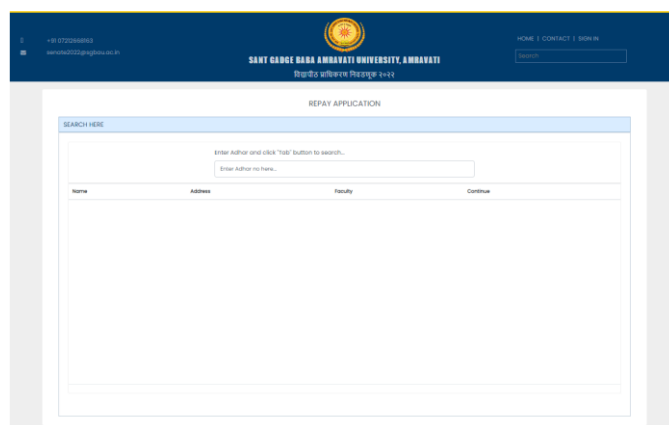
+91 07212666193
senate2022@sgbau.ac.in

SANT GADGE BABA AMRAVATI UNIVERSITY, AMRAVATI
विद्यापीठ प्राधिकरण निवडणूक २०२२

HOME | CONTACT | SIGN IN

Search

REPAY APPLICATION

SEARCH HERE

Enter Adhar and click 'Tab' button to search...

Enter Adhar no here...

| Name | Address | Faculty | Continue |
|---|---|---|---|